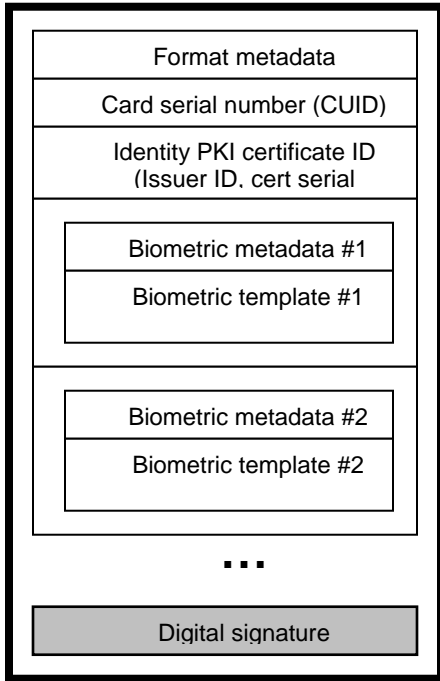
Format metadata

Card serial number (CUID)

Identity PKI certificate ID (Issuer ID, cert serial

Biometric metadata #1

Biometric template #1

Biometric metadata #2

Biometric template #2

...

Digital signature